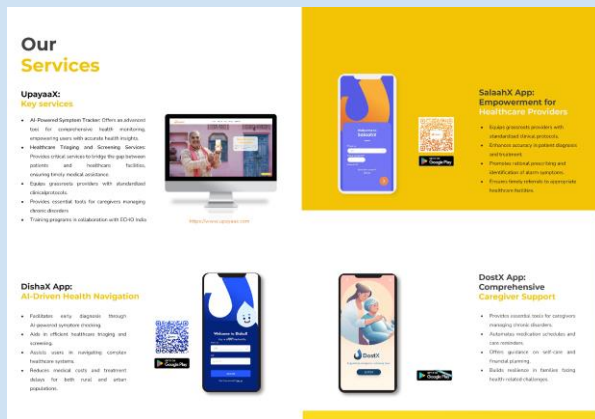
Our Services

UpayaaX: Key services

- AI-Powered Symptom Tracker: Offers an advanced tool for comprehensive health monitoring, empowering users with accurate health insights.
- Healthcare Triaging and Screening Services: Provides critical services to bridge the gap between patients and healthcare facilities, ensuring timely medical assistance.
- Equips grassroots providers with standardised clinical protocols.
- Provides essential tools for caregivers managing chronic disorders
- Training programs in collaboration with ECHO India

https://www.upayaax.com

SalaahX App: Empowerment for Healthcare Providers

- Equips grassroots providers with standardised clinical protocols.
- Enhances accuracy in patient diagnosis and treatment.
- Promotes rational prescribing and identification of alarm symptoms.
- Ensures timely referrals to appropriate healthcare facilities.

Google Play

DishaX App: AI-Driven Health Navigation

- Facilitates early diagnosis through AI-powered symptom checking.
- Aids in efficient healthcare triaging and screening.
- Assists users in navigating complex healthcare systems.
- Reduces medical costs and treatment delays for both rural and urban populations.

Welcome to DishaX

Google Play

DostX App: Comprehensive Caregiver Support

- Provides essential tools for caregivers managing chronic disorders.
- Automates medication schedules and care reminders.
- Offers guidance on self-care and financial planning.
- Builds resilience in families facing health-related challenges.

DostX

Google Play